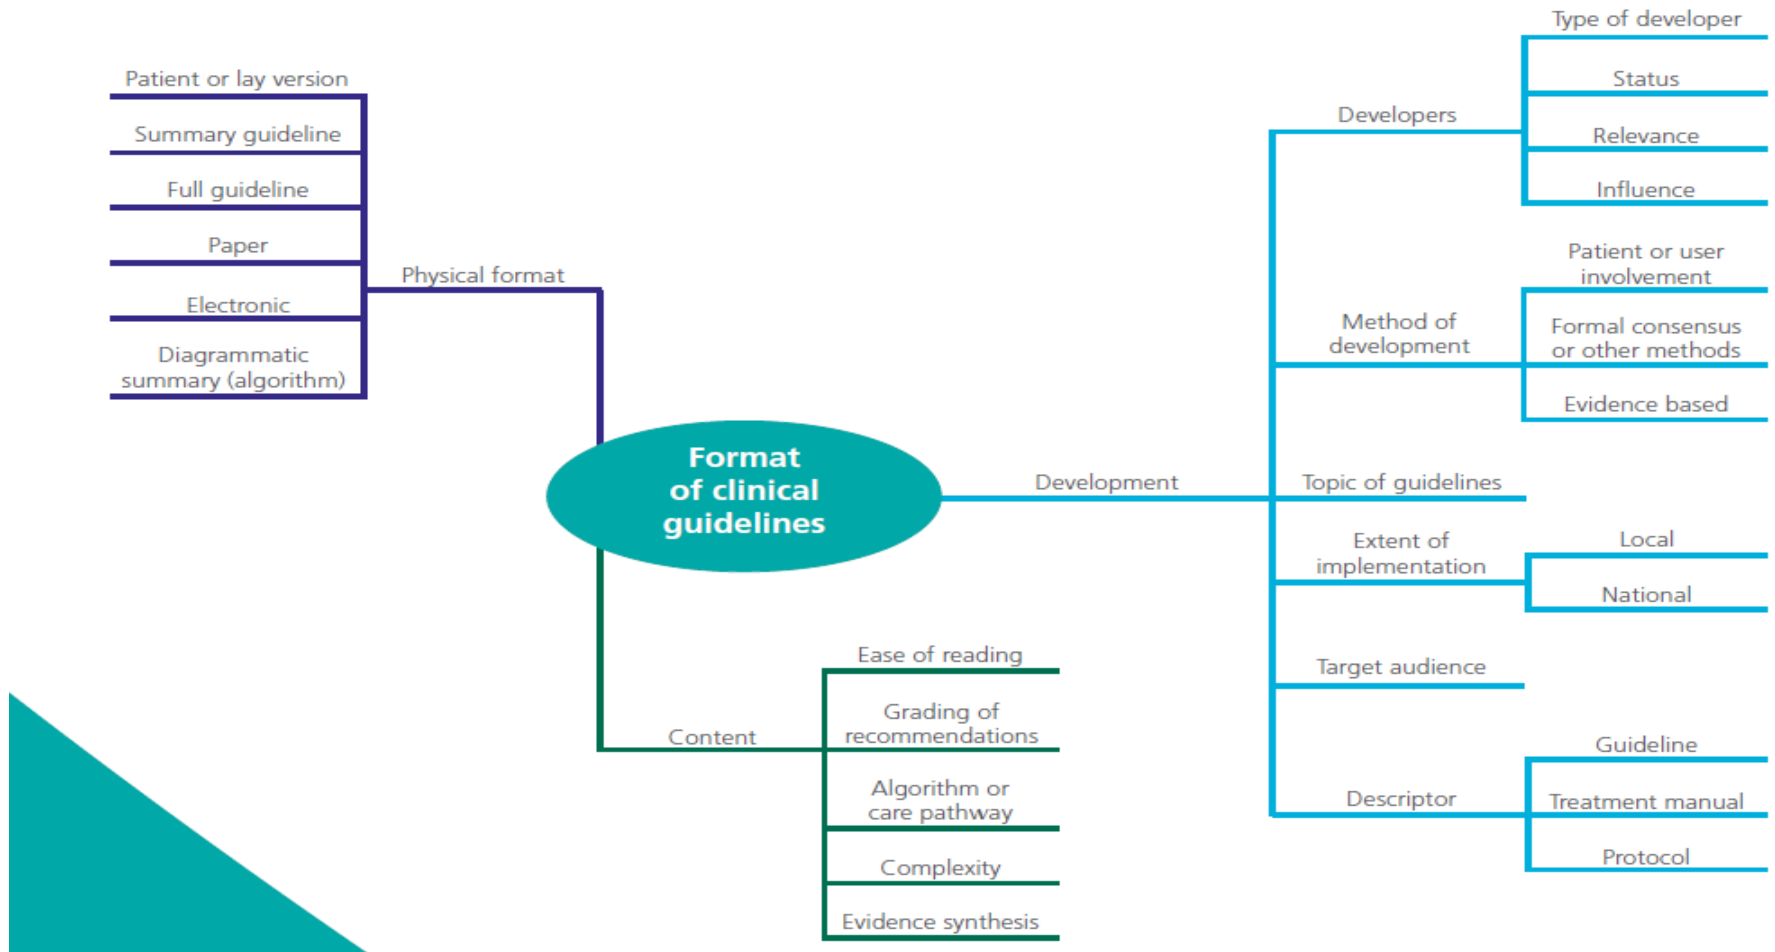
Format of clinical guidelines

Physical format

Patient or lay version

Summary guideline

Full guideline

Paper

Electronic

Diagrammatic summary (algorithm)

Content

Ease of reading

Grading of recommendations

Algorithm or care pathway

Complexity

Evidence synthesis

Development

Developers

Type of developer

Status

Relevance

Influence

Method of development

Patient or user involvement

Formal consensus or other methods

Evidence based

Topic of guidelines

Extent of implementation

Local

National

Target audience

Descriptor

Guideline

Treatment manual

Protocol